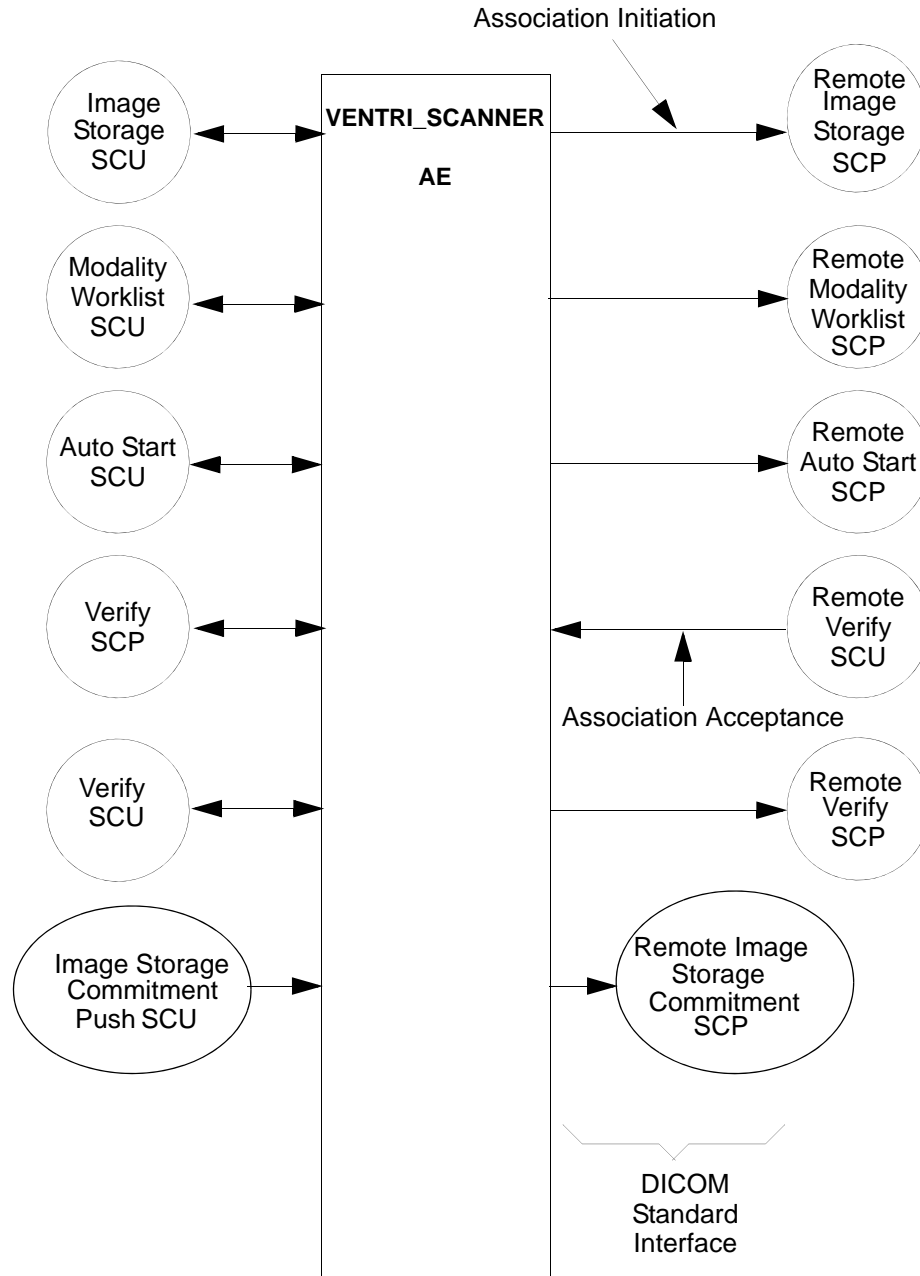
Association Initiation

Image Storage SCU

VENTRI_SCANNER

AE

Remote Image Storage SCP

Modality Worklist SCU

Remote Modality Worklist SCP

Auto Start SCU

Remote Auto Start SCP

Verify SCP

Remote Verify SCU

Association Acceptance

Verify SCU

Remote Verify SCP

Image Storage Commitment Push SCU

Remote Image Storage Commitment SCP

DICOM Standard Interface